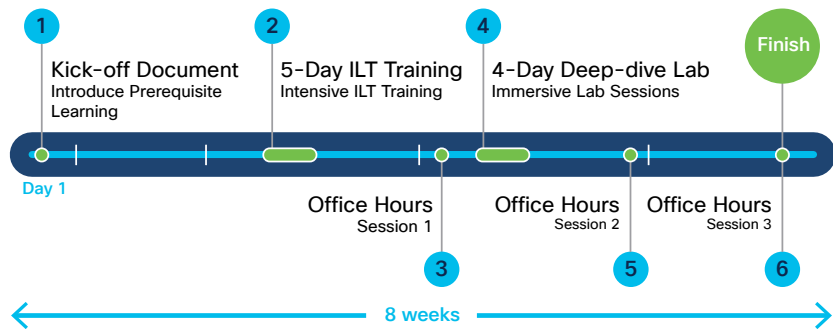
1

Kick-off Document
Introduce Prerequisite Learning

2

5-Day ILT Training
Intensive ILT Training

4

4-Day Deep-dive Lab
Immersive Lab Sessions

Finish

Day 1

Office Hours
Session 1

3

Office Hours
Session 2

5

Office Hours
Session 3

6

8 weeks